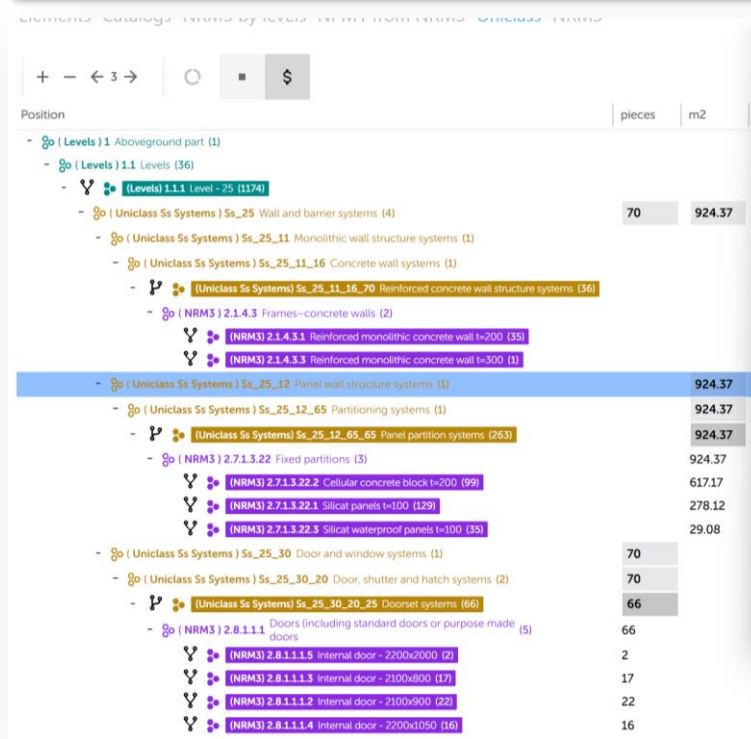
Elements Catalogs NRM3 by levels NFM from NRM3 Uniclass NRM3

+ − ← 3 → ■ $

| Position | pieces | m2 |
|---|---|---|
| - (Levels) 1 Aboveground part (1) | | |
| - (Levels) 1.1 Levels (36) | | |
| - (Levels) 1.1.1 Level - 25 (1174) | | |
| - (Uniclass Ss Systems) Ss_25 Wall and barrier systems (4) | 70 | 924.37 |
| - (Uniclass Ss Systems) Ss_25_11 Monolithic wall structure systems (1) | | |
| - (Uniclass Ss Systems) Ss_25_11_16 Concrete wall systems (1) | | |
| - (Uniclass Ss Systems) Ss_25_11_16_70 Reinforced concrete wall structure systems (36) | | |
| - (NRM3) 2.1.4.3 Frames-concrete walls (2) | | |
| (NRM3) 2.1.4.3.1 Reinforced monolithic concrete wall t=200 (35) | | |
| (NRM3) 2.1.4.3.3 Reinforced monolithic concrete wall t=300 (1) | | |
| - (Uniclass Ss Systems) Ss_25_12 Panel wall structure systems (1) | | 924.37 |
| - (Uniclass Ss Systems) Ss_25_12_65 Partitioning systems (1) | | 924.37 |
| - (Uniclass Ss Systems) Ss_25_12_65_65 Panel partition systems (263) | | 924.37 |
| - (NRM3) 2.7.1.3.22 Fixed partitions (3) | | 924.37 |
| (NRM3) 2.7.1.3.22.2 Cellular concrete block t=200 (99) | | 617.17 |
| (NRM3) 2.7.1.3.22.1 Silicat panels t=100 (129) | | 278.12 |
| (NRM3) 2.7.1.3.22.3 Silicat waterproof panels t=100 (35) | | 29.08 |
| - (Uniclass Ss Systems) Ss_25_30 Door and window systems (1) | 70 | |
| - (Uniclass Ss Systems) Ss_25_30_20 Door, shutter and hatch systems (2) | 70 | |
| - (Uniclass Ss Systems) Ss_25_30_20_25 Doorset systems (66) | 66 | |
| - (NRM3) 2.8.1.1.1 Doors (including standard doors or purpose made doors (5) | 66 | |
| (NRM3) 2.8.1.1.1.5 Internal door - 2200x2000 (2) | 2 | |
| (NRM3) 2.8.1.1.1.3 Internal door - 2100x800 (17) | 17 | |
| (NRM3) 2.8.1.1.1.2 Internal door - 2100x900 (22) | 22 | |
| (NRM3) 2.8.1.1.1.4 Internal door - 2200x1050 (16) | 16 | |